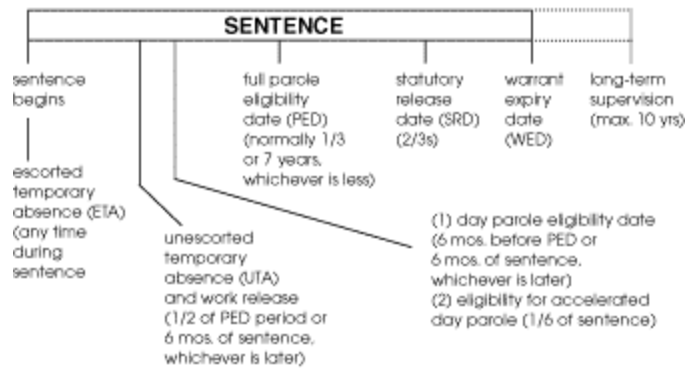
SENTENCE

sentence begins

escorted temporary absence (ETA) (any time during sentence

unescorted temporary absence (UTA) and work release (1/2 of PED period or 6 mos. of sentence, whichever is later)

full parole eligibility date (PED) (normally 1/3 or 7 years, whichever is less)

(1) day parole eligibility date (6 mos. before PED or 6 mos. of sentence, whichever is later)
(2) eligibility for accelerated day parole (1/6 of sentence)

statutory release date (SRD) (2/3s)

warrant expiry date (WED)

long-term supervision (max. 10 yrs)